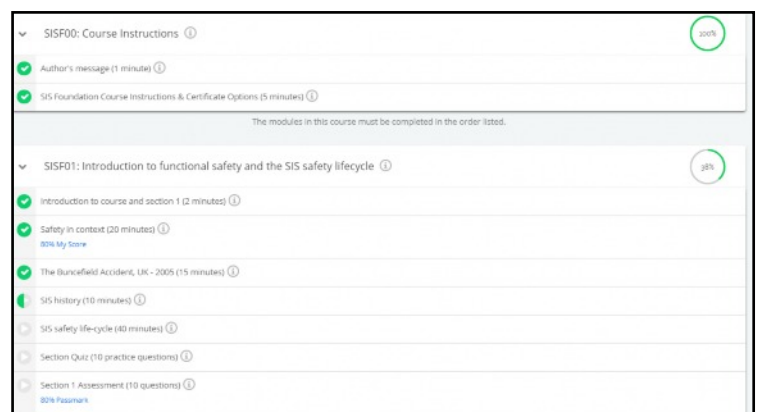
SISF00: Course Instructions ⓘ

100%

Author's message (1 minute) ⓘ

SIS Foundation Course Instructions & Certificate Options (5 minutes) ⓘ

The modules in this course must be completed in the order listed.

SISF01: Introduction to functional safety and the SIS safety lifecycle ⓘ

38%

Introduction to course and section 1 (2 minutes) ⓘ

Safety in context (20 minutes) ⓘ
80% My Score

The Buncefield Accident, UK - 2005 (15 minutes) ⓘ

SIS history (10 minutes) ⓘ

SIS safety life-cycle (40 minutes) ⓘ

Section Quiz (10 practice questions) ⓘ

Section 1 Assessment (10 questions) ⓘ
80% Passmark